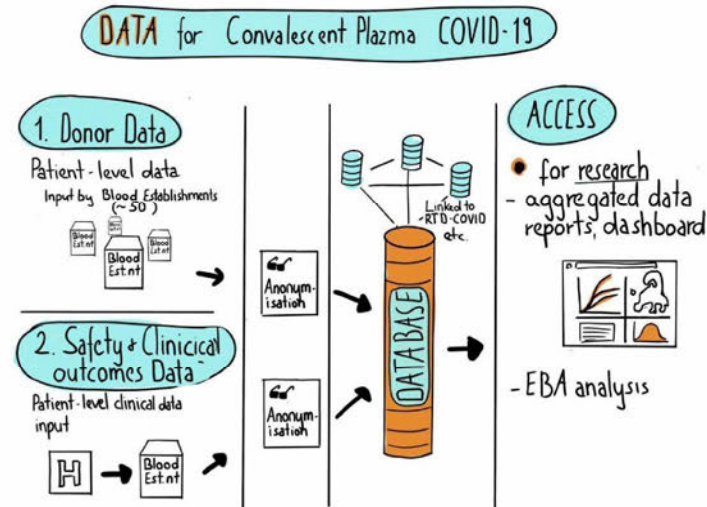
DATA for Convalescent Plazma COVID-19

1. Donor Data

Patient-level data

Input by Blood Establishments (~50)

Blood Est.nt

Blood Est.nt

Blood Est.nt

Blood Est.nt

2. Safety & Clinicical outcomes Data

Patient-level clinical data input

H

Blood Est.nt

Anonymisation

Anonymisation

Linked to RTD-COVID etc.

DATABASE

ACCESS

for research

- aggregated data reports, dashboard

- EBA analysis